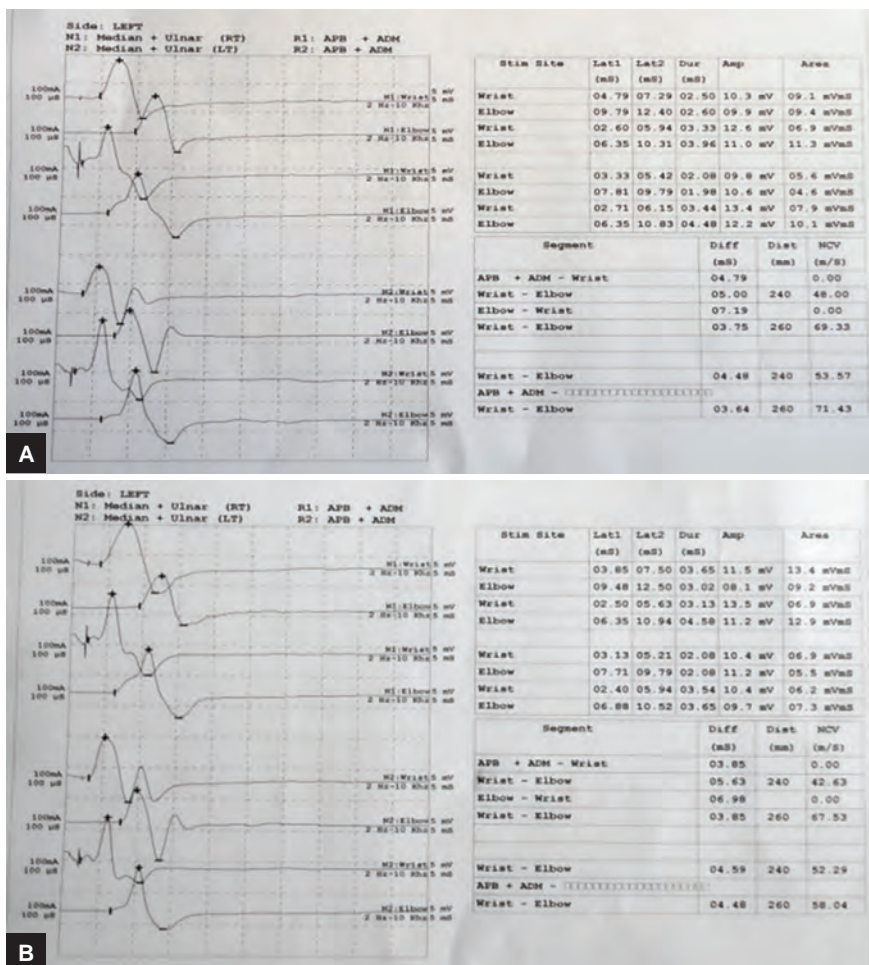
Side: LEFT
N1: Median + Ulnar (RT)   R1: APB + ADM
N2: Median + Ulnar (LT)   R2: APB + ADM

100mA 100 µs
N1:Wrist 5 mV 2 Hz-10 KHz 5 mS
100mA 100 µs
N1:Elbow 5 mV 2 Hz-10 KHz 5 mS
100mA 100 µs
N1:Wrist 5 mV 2 Hz-10 KHz 5 mS
100mA 100 µs
N1:Elbow 5 mV 2 Hz-10 KHz 5 mS
100mA 100 µs
N2:Wrist 5 mV 2 Hz-10 KHz 5 mS
100mA 100 µs
N2:Elbow 5 mV 2 Hz-10 KHz 5 mS
100mA 100 µs
N2:Wrist 5 mV 2 Hz-10 KHz 5 mS
100mA 100 µs
N2:Elbow 5 mV 2 Hz-10 KHz 5 mS

| Stim Site | Lat1 (mS) | Lat2 (mS) | Dur (mS) | Amp | Area |
|---|---|---|---|---|---|
| Wrist | 04.79 | 07.29 | 02.50 | 10.3 mV | 09.1 mVmS |
| Elbow | 09.79 | 12.40 | 02.60 | 09.9 mV | 09.4 mVmS |
| Wrist | 02.60 | 05.94 | 03.33 | 12.6 mV | 06.9 mVmS |
| Elbow | 06.35 | 10.31 | 03.96 | 11.0 mV | 11.3 mVmS |
| Wrist | 03.33 | 05.42 | 02.08 | 09.8 mV | 05.6 mVmS |
| Elbow | 07.81 | 09.79 | 01.98 | 10.6 mV | 04.6 mVmS |
| Wrist | 02.71 | 06.15 | 03.44 | 13.4 mV | 07.9 mVmS |
| Elbow | 06.35 | 10.83 | 04.48 | 12.2 mV | 10.1 mVmS |

| Segment | Diff (mS) | Dist (mm) | NCV (m/S) |
|---|---|---|---|
| APB + ADM - Wrist | 04.79 | | 0.00 |
| Wrist - Elbow | 05.00 | 240 | 48.00 |
| Elbow - Wrist | 07.19 | | 0.00 |
| Wrist - Elbow | 03.75 | 260 | 69.33 |
| Wrist - Elbow | 04.48 | 240 | 53.57 |
| APB + ADM - | | | |
| Wrist - Elbow | 03.64 | 260 | 71.43 |

A

Side: LEFT
N1: Median + Ulnar (RT)   R1: APB + ADM
N2: Median + Ulnar (LT)   R2: APB + ADM

100mA 100 µs
N1:Wrist 5 mV 2 Hz-10 KHz 5 mS
100mA 100 µs
N1:Elbow 5 mV 2 Hz-10 KHz 5 mS
100mA 100 µs
N1:Wrist 5 mV 2 Hz-10 KHz 5 mS
100mA 100 µs
N1:Elbow 5 mV 2 Hz-10 KHz 5 mS
100mA 100 µs
N2:Wrist 5 mV 2 Hz-10 KHz 5 mS
100mA 100 µs
N2:Elbow 5 mV 2 Hz-10 KHz 5 mS
100mA 100 µs
N2:Wrist 5 mV 2 Hz-10 KHz 5 mS
100mA 100 µs
N2:Elbow 5 mV 2 Hz-10 KHz 5 mS

| Stim Site | Lat1 (mS) | Lat2 (mS) | Dur (mS) | Amp | Area |
|---|---|---|---|---|---|
| Wrist | 03.85 | 07.50 | 03.65 | 11.5 mV | 13.4 mVmS |
| Elbow | 09.48 | 12.50 | 03.02 | 08.1 mV | 09.2 mVmS |
| Wrist | 02.50 | 05.63 | 03.13 | 13.5 mV | 06.9 mVmS |
| Elbow | 06.35 | 10.94 | 04.58 | 11.2 mV | 12.9 mVmS |
| Wrist | 03.13 | 05.21 | 02.08 | 10.4 mV | 06.9 mVmS |
| Elbow | 07.71 | 09.79 | 02.08 | 11.2 mV | 05.5 mVmS |
| Wrist | 02.40 | 05.94 | 03.54 | 10.4 mV | 06.2 mVmS |
| Elbow | 06.88 | 10.52 | 03.65 | 09.7 mV | 07.3 mVmS |

| Segment | Diff (mS) | Dist (mm) | NCV (m/S) |
|---|---|---|---|
| APB + ADM - Wrist | 03.85 | | 0.00 |
| Wrist - Elbow | 05.63 | 240 | 42.63 |
| Elbow - Wrist | 06.98 | | 0.00 |
| Wrist - Elbow | 03.85 | 260 | 67.53 |
| Wrist - Elbow | 04.59 | 240 | 52.29 |
| APB + ADM - | | | |
| Wrist - Elbow | 04.48 | 260 | 58.04 |

B